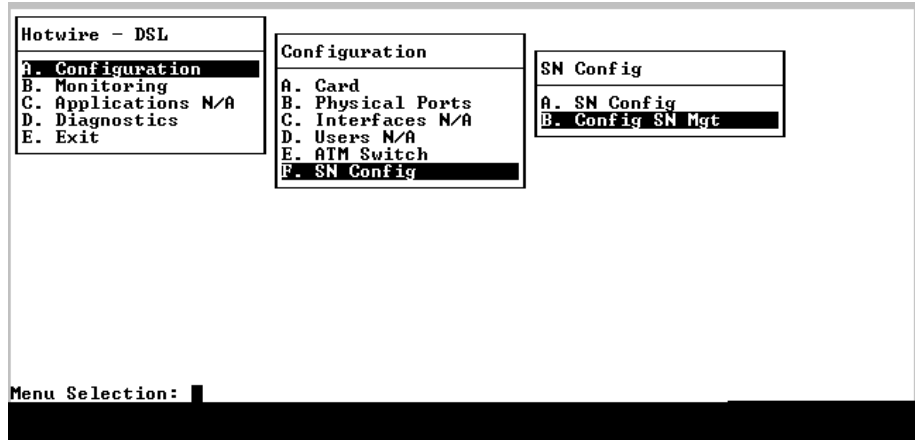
Hotwire – DSL

A. Configuration
B. Monitoring
C. Applications N/A
D. Diagnostics
E. Exit

Configuration

A. Card
B. Physical Ports
C. Interfaces N/A
D. Users N/A
E. ATM Switch
F. SN Config

SN Config

A. SN Config
B. Config SN Mgt

Menu Selection: